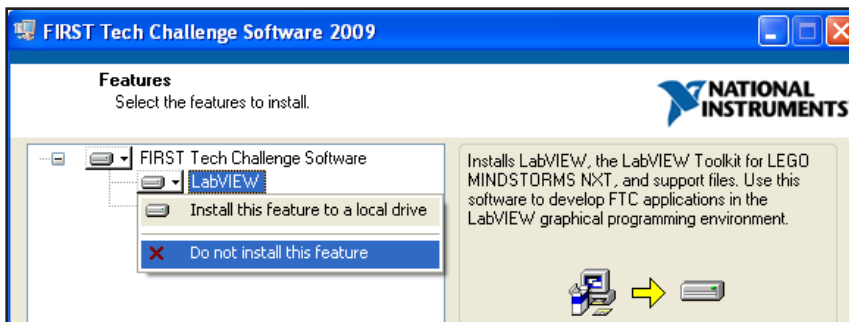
FIRST Tech Challenge Software 2009

Features
Select the features to install.

NATIONAL INSTRUMENTS

FIRST Tech Challenge Software
LabVIEW
Install this feature to a local drive
Do not install this feature

Installs LabVIEW, the LabVIEW Toolkit for LEGO MINDSTORMS NXT, and support files. Use this software to develop FTC applications in the LabVIEW graphical programming environment.